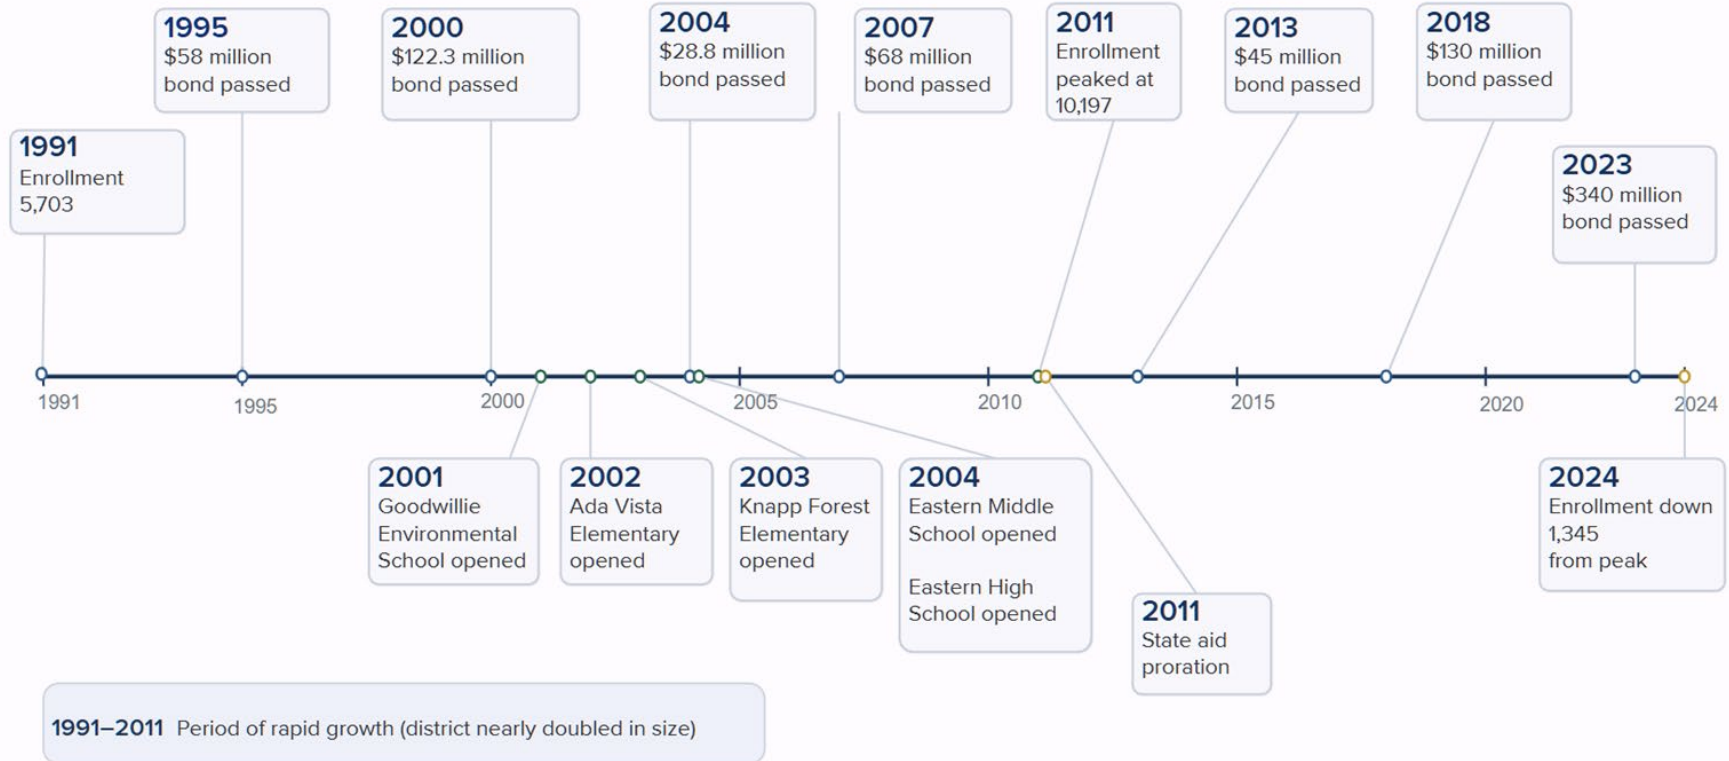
1995
$58 million bond passed

2000
$122.3 million bond passed

2004
$28.8 million bond passed

2007
$68 million bond passed

2011
Enrollment peaked at 10,197

2013
$45 million bond passed

2018
$130 million bond passed

1991
Enrollment 5,703

2023
$340 million bond passed

1991 1995 2000 2005 2010 2015 2020 2024

2001
Goodwillie Environmental School opened

2002
Ada Vista Elementary opened

2003
Knapp Forest Elementary opened

2004
Eastern Middle School opened

Eastern High School opened

2011
State aid proration

2024
Enrollment down 1,345 from peak

1991–2011 Period of rapid growth (district nearly doubled in size)